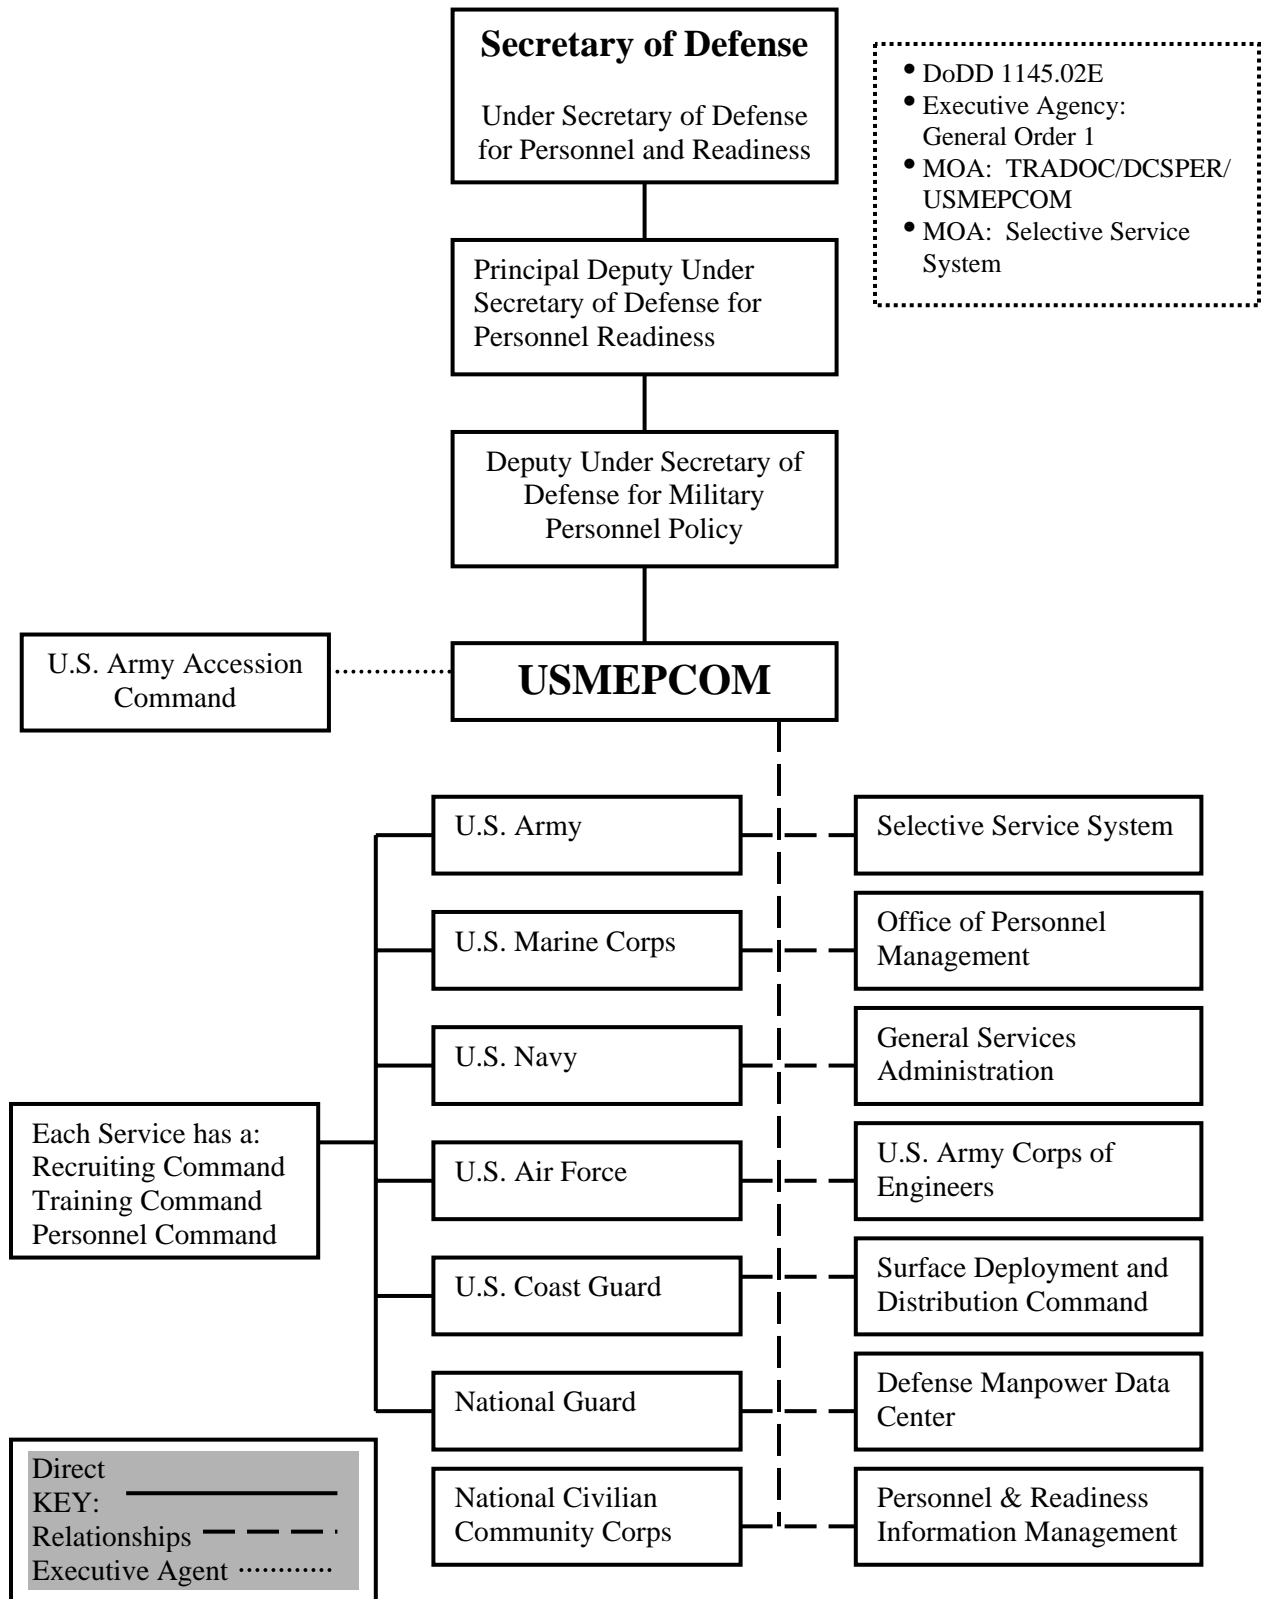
Secretary of Defense

Under Secretary of Defense for Personnel and Readiness

• DoDD 1145.02E
• Executive Agency: General Order 1
• MOA: TRADOC/DCSPER/ USMEPCOM
• MOA: Selective Service System

Principal Deputy Under Secretary of Defense for Personnel Readiness

Deputy Under Secretary of Defense for Military Personnel Policy

U.S. Army Accession Command

USMEPCOM

U.S. Army

U.S. Marine Corps

U.S. Navy

U.S. Air Force

U.S. Coast Guard

National Guard

National Civilian Community Corps

Selective Service System

Office of Personnel Management

General Services Administration

U.S. Army Corps of Engineers

Surface Deployment and Distribution Command

Defense Manpower Data Center

Personnel & Readiness Information Management

Each Service has a:
Recruiting Command
Training Command
Personnel Command

Direct
KEY:
Relationships
Executive Agent